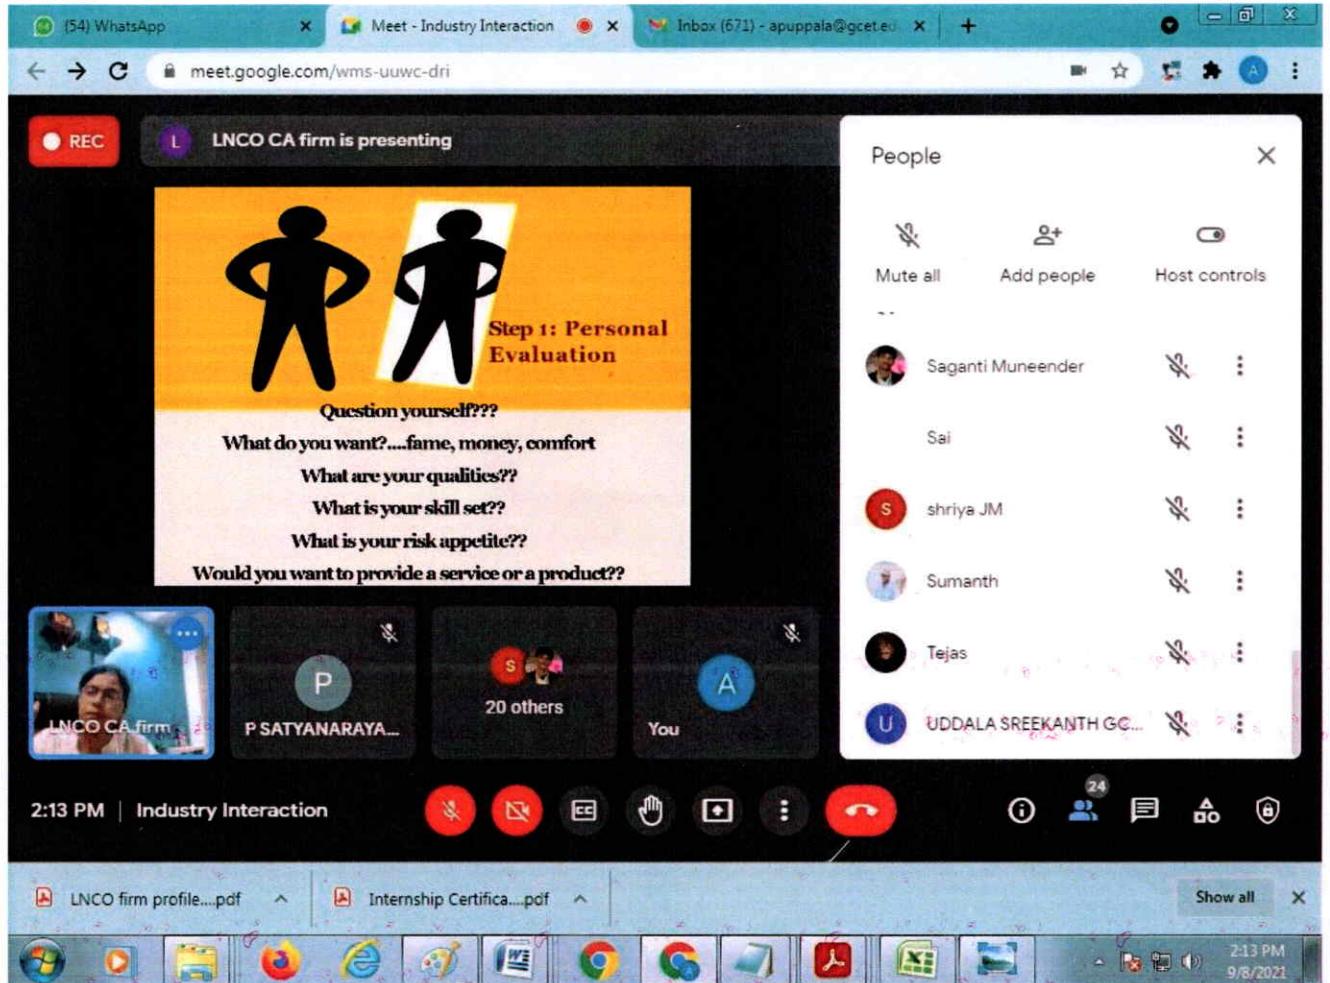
(54) WhatsApp
Meet - Industry Interaction
Inbox (671) - apuppala@gcet.e

meet.google.com/wms-uuwc-dri

REC
L LNCO CA firm is presenting

Step 1: Personal Evaluation

Question yourself???
What do you want?....fame, money, comfort
What are your qualities??
What is your skill set??
What is your risk appetite??
Would you want to provide a service or a product??

People
Mute all
Add people
Host controls

Saganti Muneender
Sai
shriya JM
Sumanth
Tejas
UDDALA SREEKANTH GC...

LNCO CA firm
P SATYANARAYA...
20 others
You

2:13 PM | Industry Interaction

24

LNCO firm profile....pdf
Internship Certifica....pdf
Show all

2:13 PM
9/8/2021